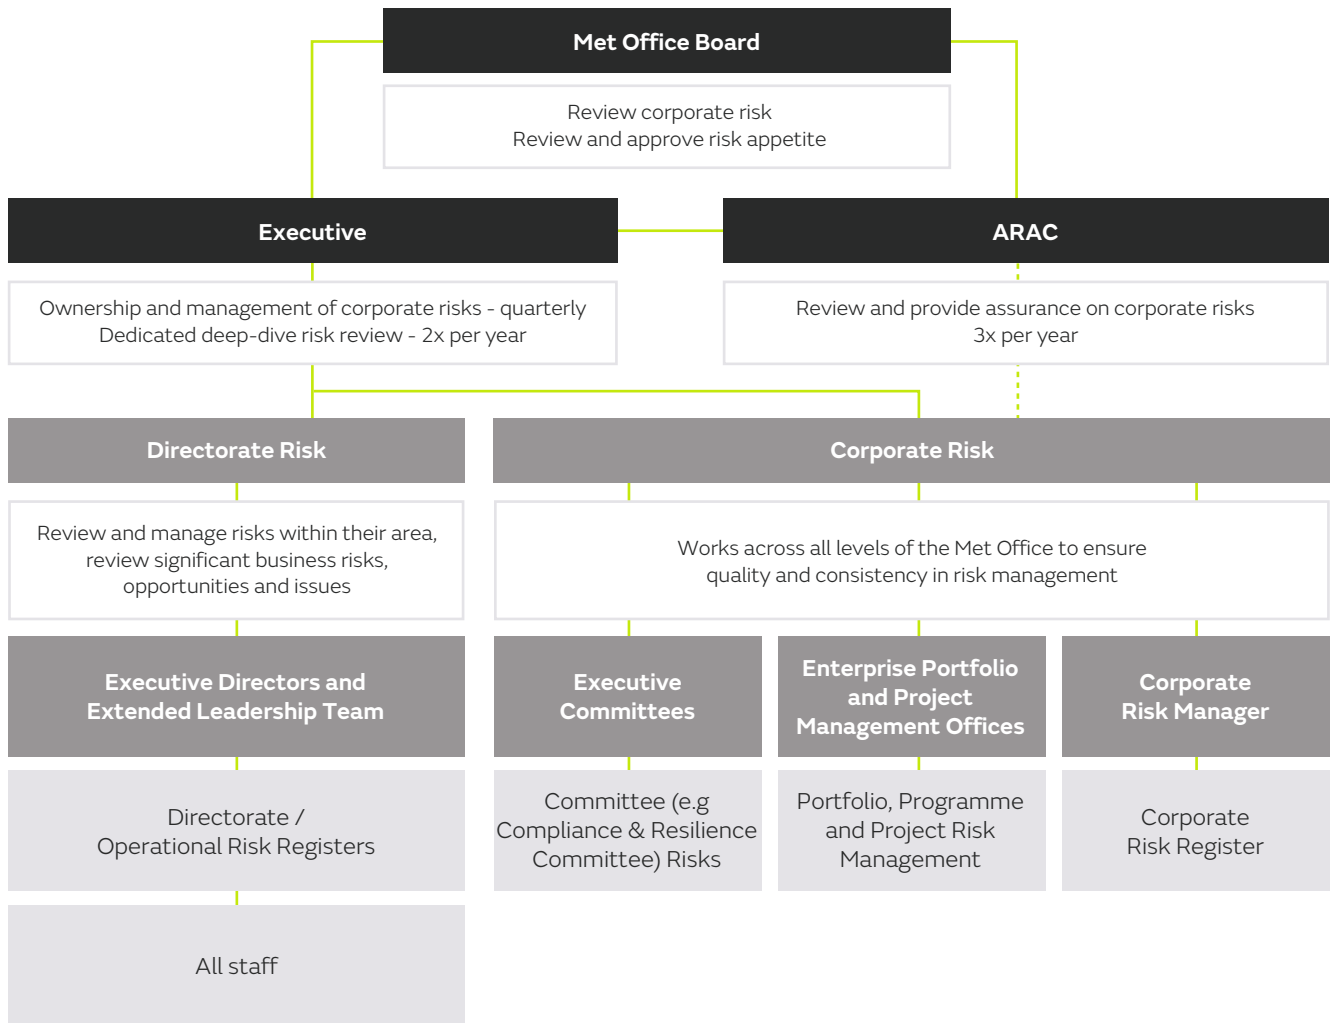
Met Office Board

Review corporate risk
Review and approve risk appetite

Executive

Ownership and management of corporate risks - quarterly
Dedicated deep-dive risk review - 2x per year

ARAC

Review and provide assurance on corporate risks
3x per year

Directorate Risk

Review and manage risks within their area, review significant business risks, opportunities and issues

Corporate Risk

Works across all levels of the Met Office to ensure quality and consistency in risk management

Executive Directors and Extended Leadership Team

Directorate / Operational Risk Registers

All staff

Executive Committees

Committee (e.g Compliance & Resilience Committee) Risks

Enterprise Portfolio and Project Management Offices

Portfolio, Programme and Project Risk Management

Corporate Risk Manager

Corporate Risk Register